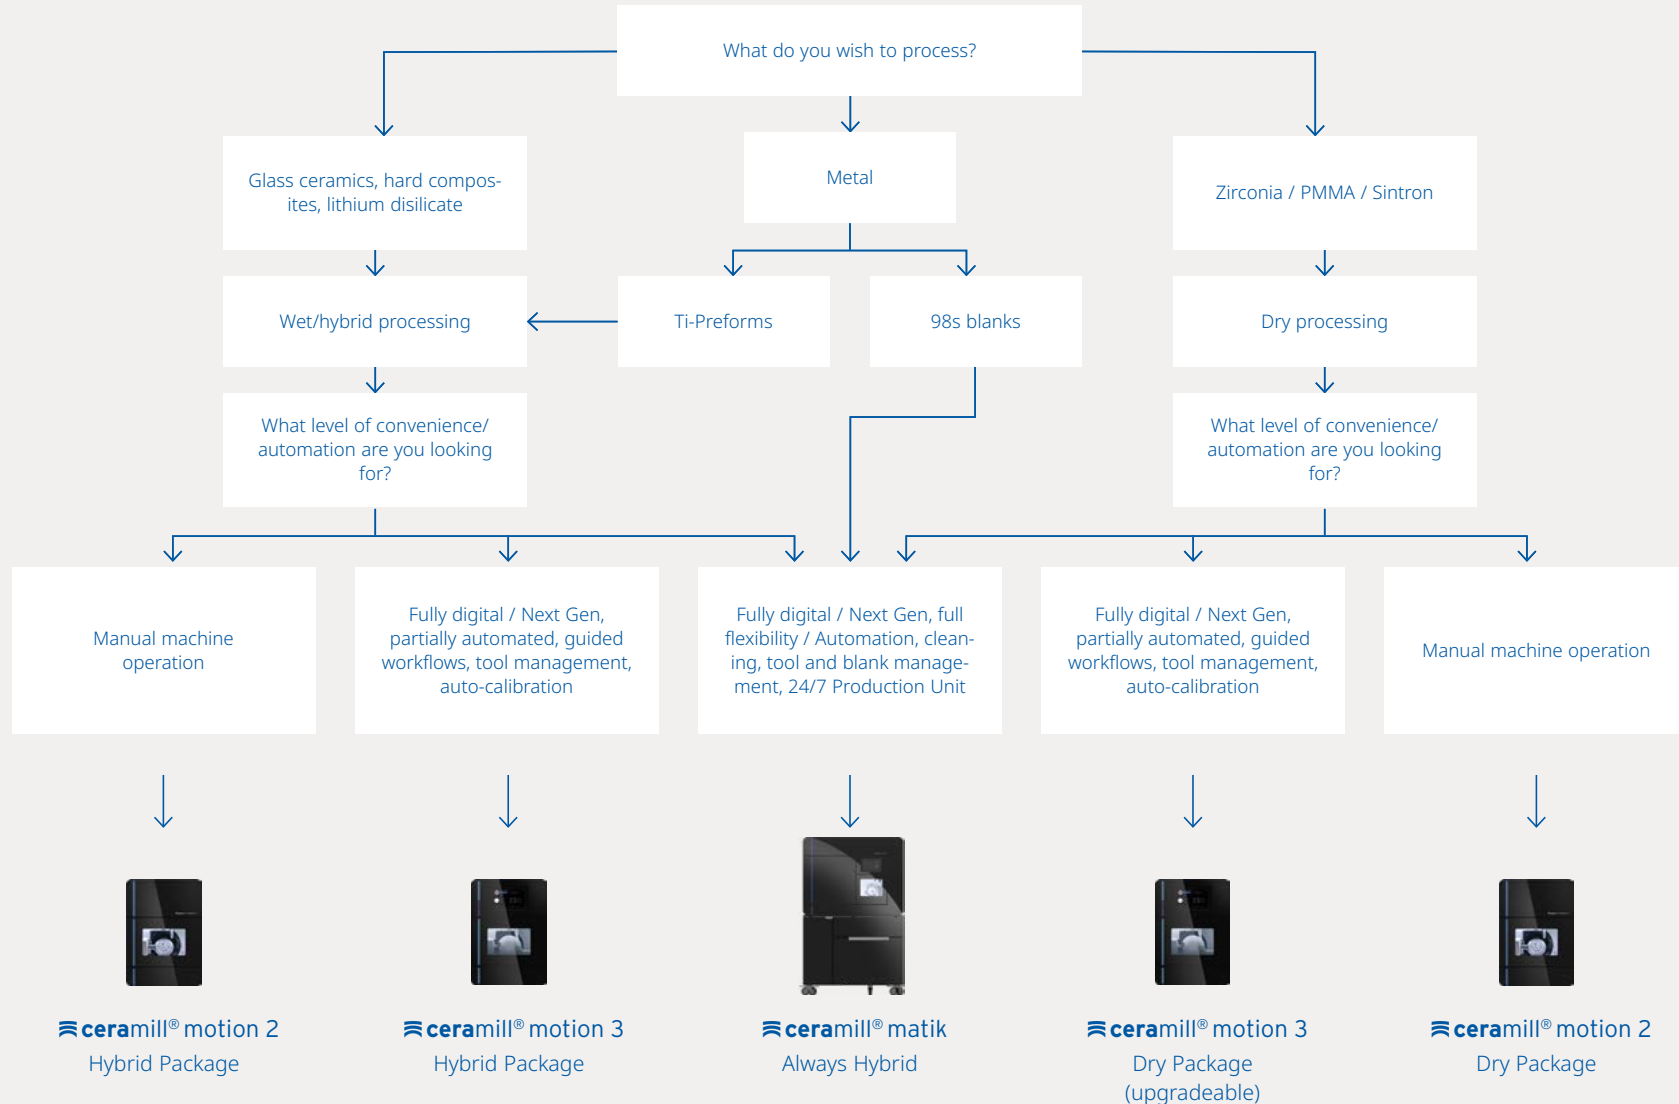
What do you wish to process?

Glass ceramics, hard composites, lithium disilicate

Metal

Zirconia / PMMA / Sintron

Wet/hybrid processing

Ti-Preforms

98s blanks

Dry processing

What level of convenience/ automation are you looking for?

What level of convenience/ automation are you looking for?

Manual machine operation

Fully digital / Next Gen, partially automated, guided workflows, tool management, auto-calibration

Fully digital / Next Gen, full flexibility / Automation, cleaning, tool and blank management, 24/7 Production Unit

Fully digital / Next Gen, partially automated, guided workflows, tool management, auto-calibration

Manual machine operation

ceramill® motion 2
Hybrid Package

ceramill® motion 3
Hybrid Package

ceramill® matik
Always Hybrid

ceramill® motion 3
Dry Package
(upgradeable)

ceramill® motion 2
Dry Package